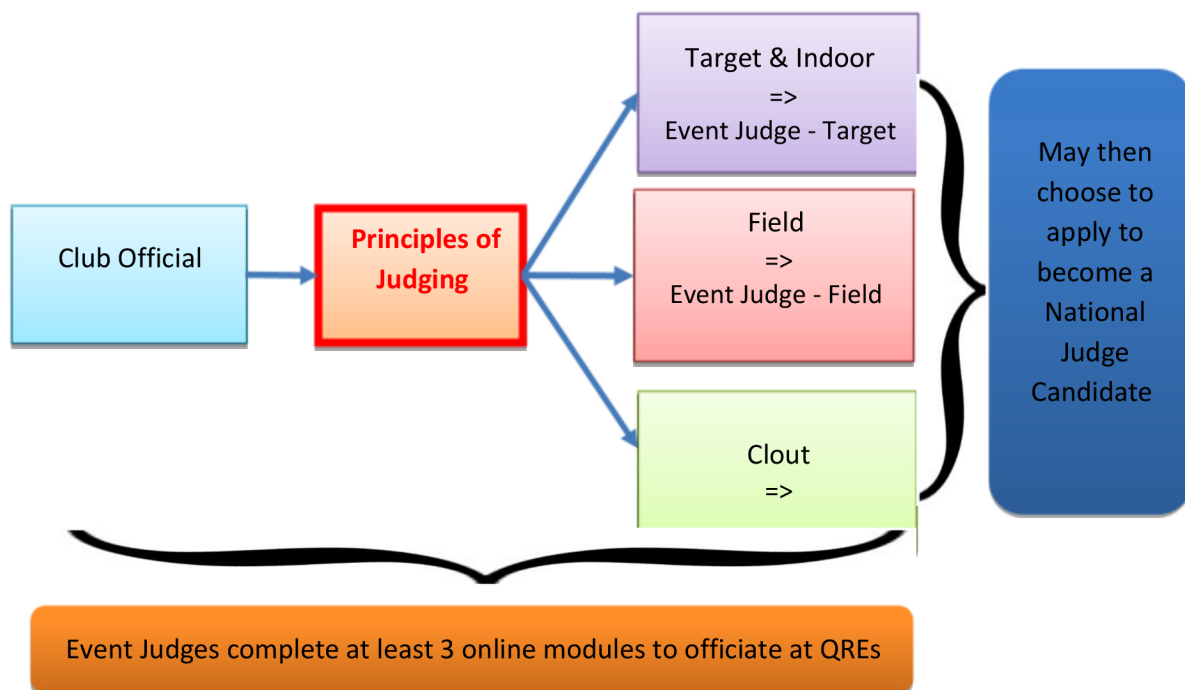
Club Official

Principles of Judging

Target & Indoor
=>
Event Judge - Target

Field
=>
Event Judge - Field

Clout
=>

May then choose to apply to become a National Judge Candidate

Event Judges complete at least 3 online modules to officiate at QREs